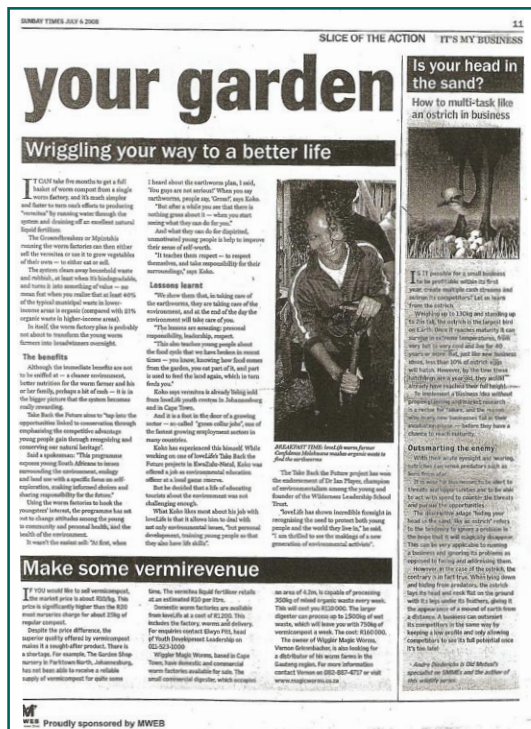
SUNDAY TIMES JULY 6 2008

11

SLICE OF THE ACTION IT'S MY BUSINESS

your garden

Wriggling your way to a better life

IT CAN take five months to get a full basket of worm compost from a single worm factory, and it's much simpler and faster to turn one's efforts to producing "vermitea" by running water through the system and draining off an excellent natural liquid fertiliser.

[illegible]

The benefits

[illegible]

I heard about the earthworms plan, I said, "Are you guys not serious?" When you say earthworms, people say, 'Gross!' says Koko.

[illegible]

Lessons learnt

"We show them that, in taking care of the earthworms, they are taking care of the environment, and at the end of the day the environment will take care of you.

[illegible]

BREAKFAST TIME: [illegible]

The Take Back the Future project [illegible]

"loveLife has shown incredible foresight in recognising the need to protect both young people and the world they live in," he said. "I am thrilled to see the makings of a new generation of environmental activists".

Make some vermirevenue

IF YOU would like to sell vermicompost, the market price is about R10/kg. This price is significantly higher than the R20 most nurseries charge for about 25kg of regular compost.

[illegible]

Is your head in the sand?

How to multi-task like an ostrich in business

IT IS possible for a small business to be profitable within its first year, create multiple cash streams and outrun its competitors? Let us learn from the ostrich.

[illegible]

Outsmarting the enemy

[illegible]

- Andre Diederichs & Did Mohali's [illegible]

MWEB Proudly sponsored by MWEB